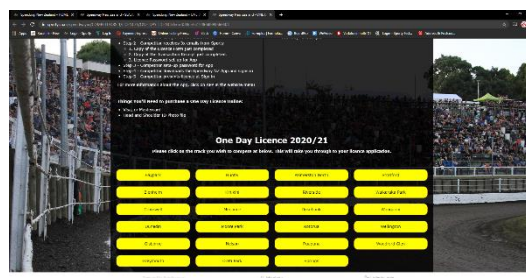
Step 2 - Competitor receives an email from Speedy
Copy of the licence form just completed
Copy of the Competitors Rules just completed
Licence Payment will be free
Step 3 - Competitor sets up password for App
Step 4 - Competitor downloads the Speedway NZ App onto their phone
Step 5 - Competitor presents licence at Pits to

For more information about the App, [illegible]

Things you'll need to purchase a One Day Licence online:
Photo or Photo ID
Head and Shoulder for Photo ID

One Day Licence 2020/21

Please click on the track you wish to compete at below. This will take you through to your licence application.

| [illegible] | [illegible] | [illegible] | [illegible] |
|---|---|---|---|
| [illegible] | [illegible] | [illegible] | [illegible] |
| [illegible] | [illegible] | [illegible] | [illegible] |
| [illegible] | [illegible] | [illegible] | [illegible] |
| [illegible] | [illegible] | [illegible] | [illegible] |
| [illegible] | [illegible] | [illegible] | |